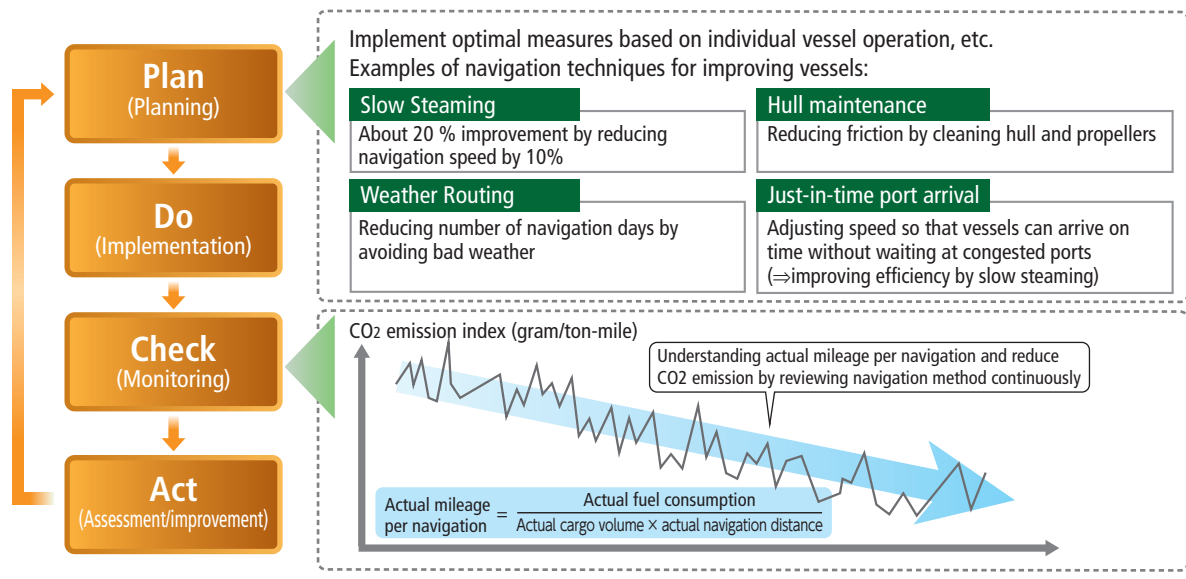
Plan
(Planning)

Do
(Implementation)

Check
(Monitoring)

Act
(Assessment/improvement)

Implement optimal measures based on individual vessel operation, etc.
Examples of navigation techniques for improving vessels:

Slow Steaming
About 20 % improvement by reducing navigation speed by 10%

Hull maintenance
Reducing friction by cleaning hull and propellers

Weather Routing
Reducing number of navigation days by avoiding bad weather

Just-in-time port arrival
Adjusting speed so that vessels can arrive on time without waiting at congested ports (⇒improving efficiency by slow steaming)

$CO_2$ emission index (gram/ton-mile)

Understanding actual mileage per navigation and reduce CO2 emission by reviewing navigation method continuously

Actual mileage per navigation $= \frac{\text{Actual fuel consumption}}{\text{Actual cargo volume} \times \text{actual navigation distance}}$